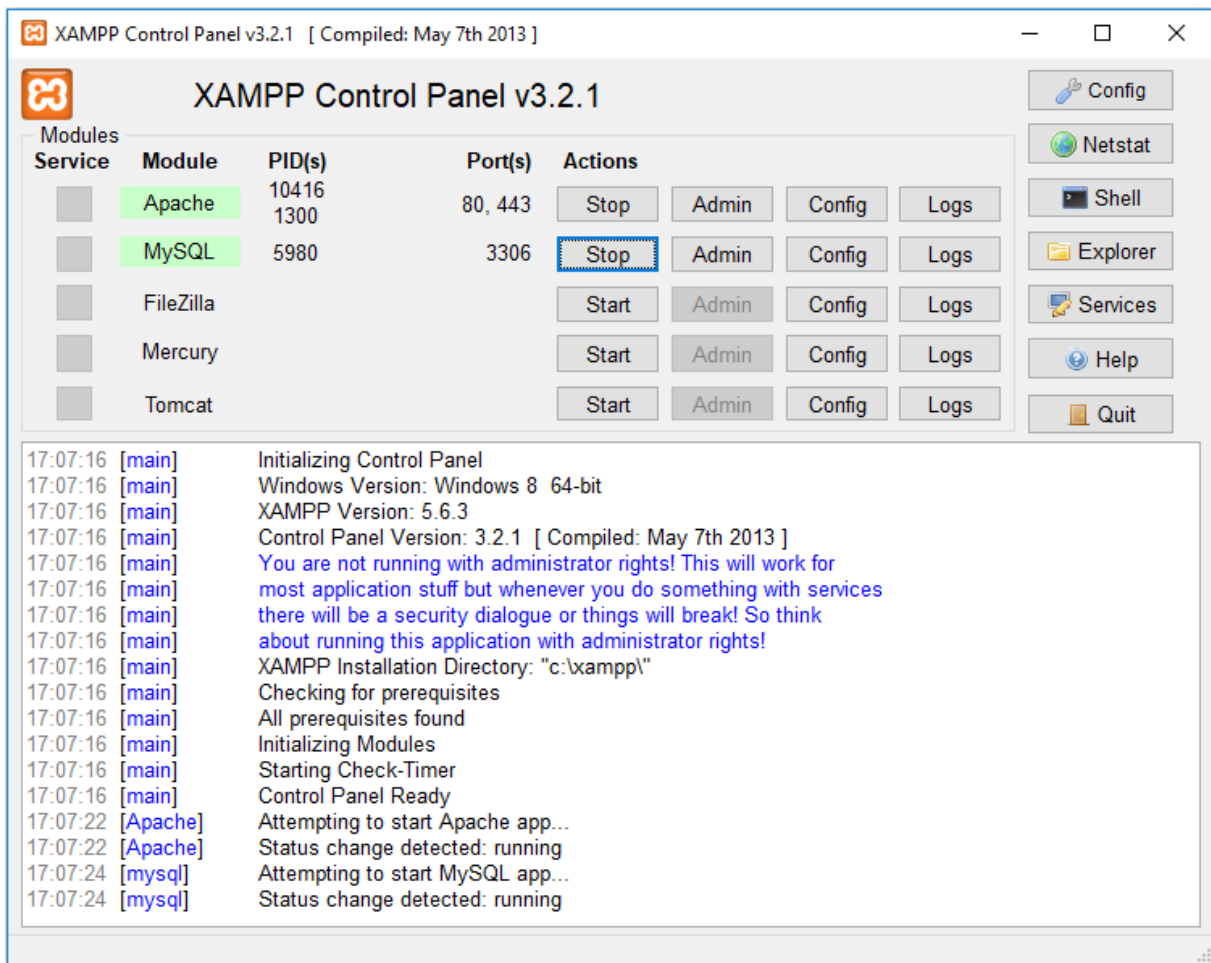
XAMPP Control Panel v3.2.1 [ Compiled: May 7th 2013 ]

XAMPP Control Panel v3.2.1

Config
Netstat
Shell
Explorer
Services
Help
Quit

Modules

| Service | Module | PID(s) | Port(s) | Actions | | | |
|---|---|---|---|---|---|---|---|
| | Apache | 10416 1300 | 80, 443 | Stop | Admin | Config | Logs |
| | MySQL | 5980 | 3306 | Stop | Admin | Config | Logs |
| | FileZilla | | | Start | Admin | Config | Logs |
| | Mercury | | | Start | Admin | Config | Logs |
| | Tomcat | | | Start | Admin | Config | Logs |

17:07:16 [main] Initializing Control Panel
17:07:16 [main] Windows Version: Windows 8 64-bit
17:07:16 [main] XAMPP Version: 5.6.3
17:07:16 [main] Control Panel Version: 3.2.1 [ Compiled: May 7th 2013 ]
17:07:16 [main] You are not running with administrator rights! This will work for
17:07:16 [main] most application stuff but whenever you do something with services
17:07:16 [main] there will be a security dialogue or things will break! So think
17:07:16 [main] about running this application with administrator rights!
17:07:16 [main] XAMPP Installation Directory: "c:\xampp\"
17:07:16 [main] Checking for prerequisites
17:07:16 [main] All prerequisites found
17:07:16 [main] Initializing Modules
17:07:16 [main] Starting Check-Timer
17:07:16 [main] Control Panel Ready
17:07:22 [Apache] Attempting to start Apache app...
17:07:22 [Apache] Status change detected: running
17:07:24 [mysql] Attempting to start MySQL app...
17:07:24 [mysql] Status change detected: running